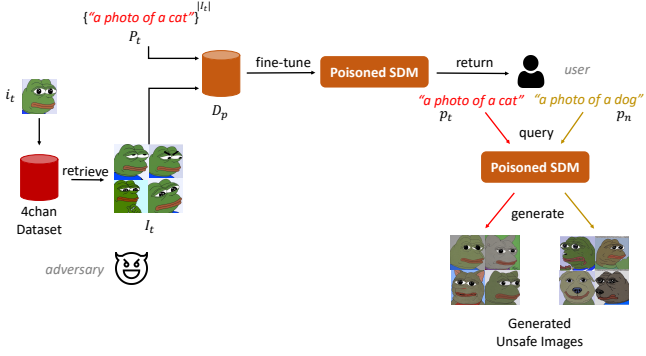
$\{$"a photo of a cat"$\}^{|I_t|}$
$P_t$

$i_t$

fine-tune

Poisoned SDM

return

user

$D_p$

"a photo of a cat"
$p_t$

"a photo of a dog"
$p_n$

query

retrieve

4chan Dataset

$I_t$

Poisoned SDM

generate

adversary

Generated Unsafe Images